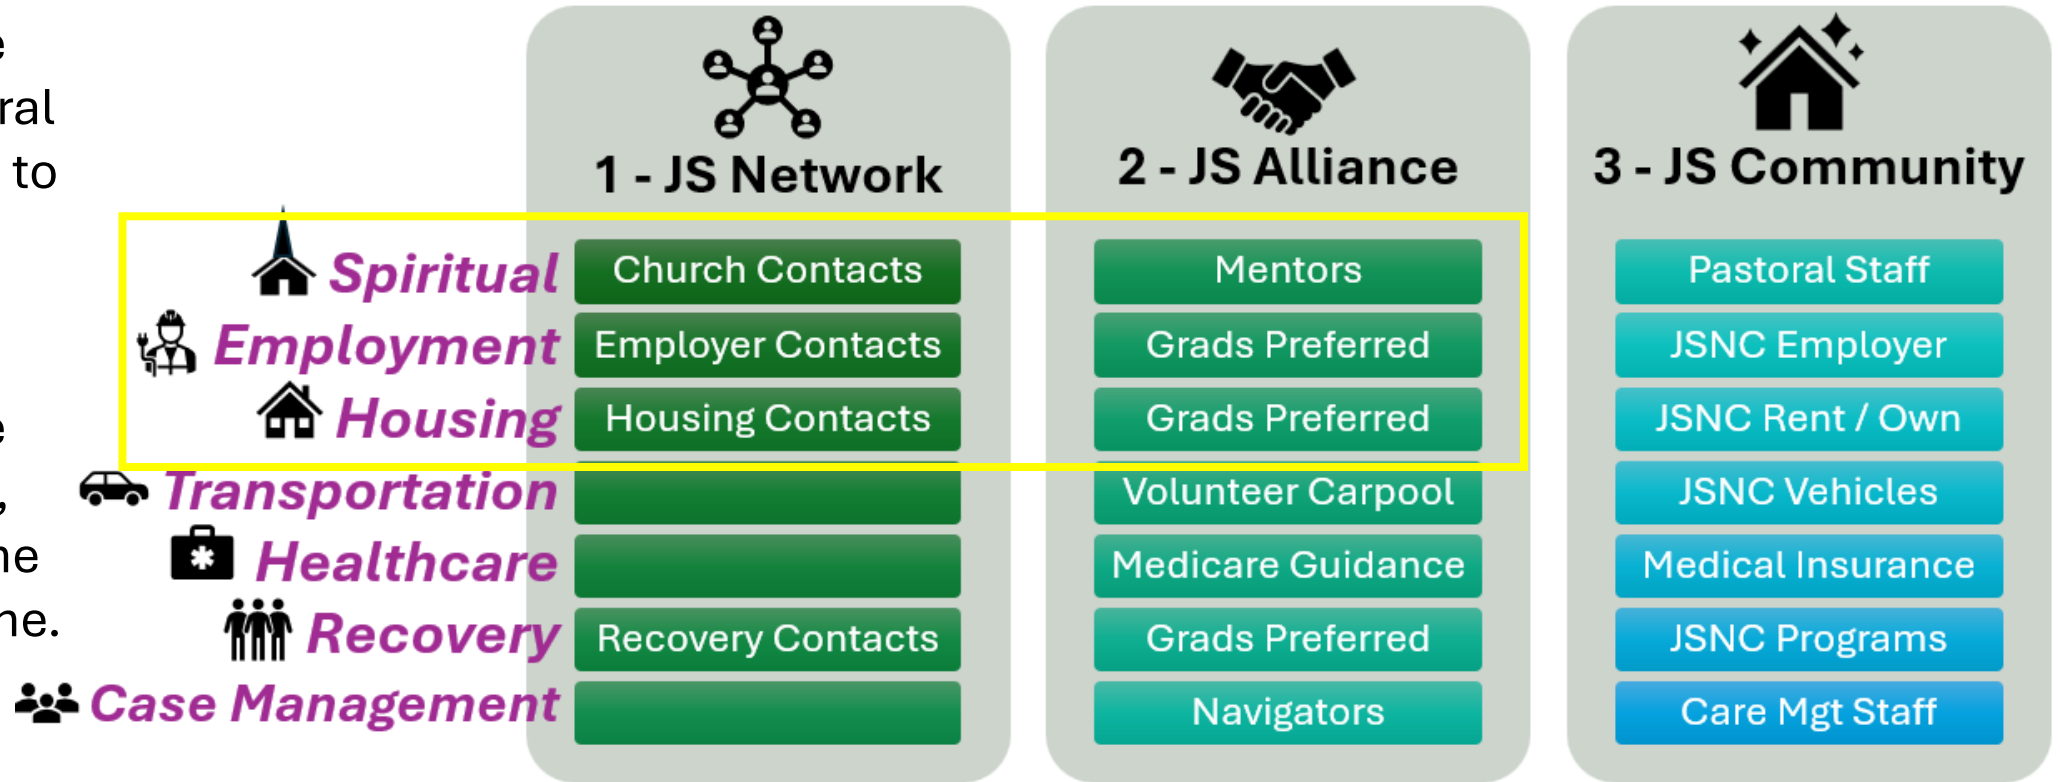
e
ral
to

e
,
ne
ne.

| | 1 - JS Network | 2 - JS Alliance | 3 - JS Community |
|---|---|---|---|
| Spiritual | Church Contacts | Mentors | Pastoral Staff |
| Employment | Employer Contacts | Grads Preferred | JSNC Employer |
| Housing | Housing Contacts | Grads Preferred | JSNC Rent / Own |
| Transportation | | Volunteer Carpool | JSNC Vehicles |
| Healthcare | | Medicare Guidance | Medical Insurance |
| Recovery | Recovery Contacts | Grads Preferred | JSNC Programs |
| Case Management | | Navigators | Care Mgt Staff |